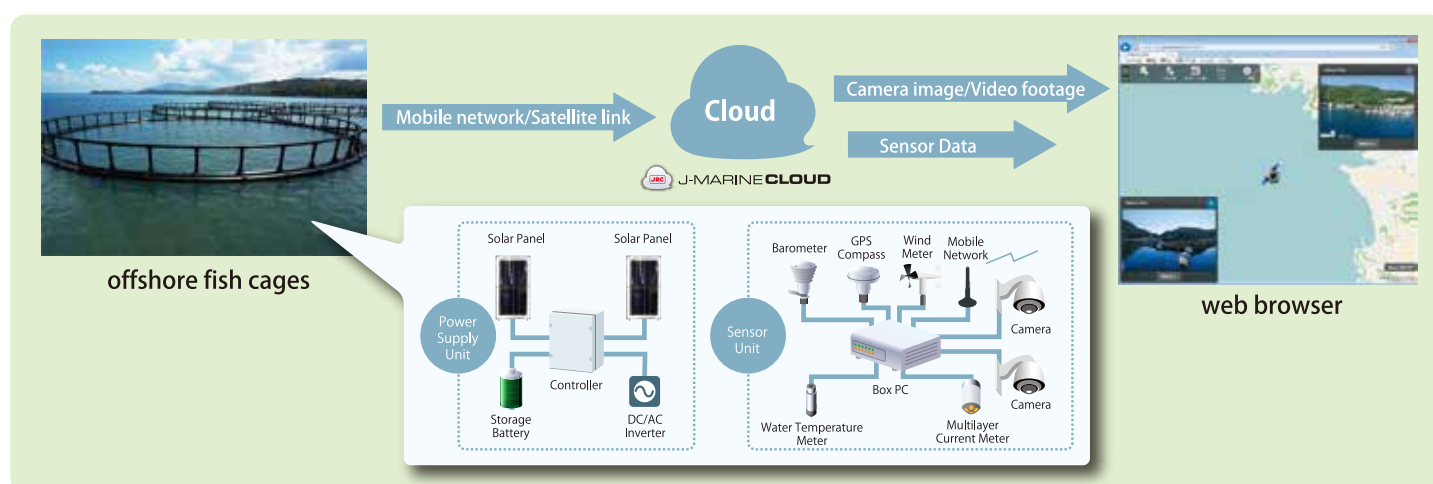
Mobile network/Satellite link

Cloud

JRC J-MARINE CLOUD

Camera image/Video footage

Sensor Data

offshore fish cages

web browser

Solar Panel

Solar Panel

Power Supply Unit

Controller

Storage Battery

DC/AC Inverter

Barometer

GPS Compass

Wind Meter

Mobile Network

Sensor Unit

Camera

Box PC

Camera

Water Temperature Meter

Multilayer Current Meter